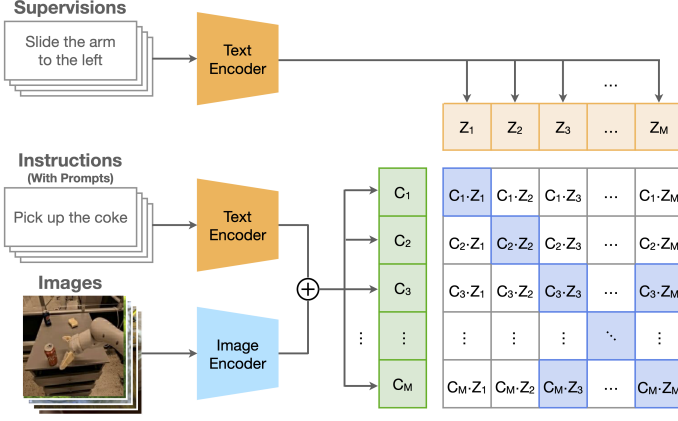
Supervisions

Slide the arm to the left

Text Encoder

…

| $Z_1$ | $Z_2$ | $Z_3$ | … | $Z_M$ |
|---|---|---|---|---|

Instructions
(With Prompts)

Pick up the coke

Text Encoder

Images

Image Encoder

$\oplus$

$C_1$
$C_2$
$C_3$
⋮
$C_M$

⋮

| $C_1 \cdot Z_1$ | $C_1 \cdot Z_2$ | $C_1 \cdot Z_3$ | … | $C_1 \cdot Z_M$ |
|---|---|---|---|---|
| $C_2 \cdot Z_1$ | $C_2 \cdot Z_2$ | $C_2 \cdot Z_3$ | … | $C_2 \cdot Z_M$ |
| $C_3 \cdot Z_1$ | $C_3 \cdot Z_2$ | $C_3 \cdot Z_3$ | … | $C_3 \cdot Z_M$ |
| ⋮ | ⋮ | ⋮ | ⋱ | ⋮ |
| $C_M \cdot Z_1$ | $C_M \cdot Z_2$ | $C_M \cdot Z_3$ | … | $C_M \cdot Z_M$ |